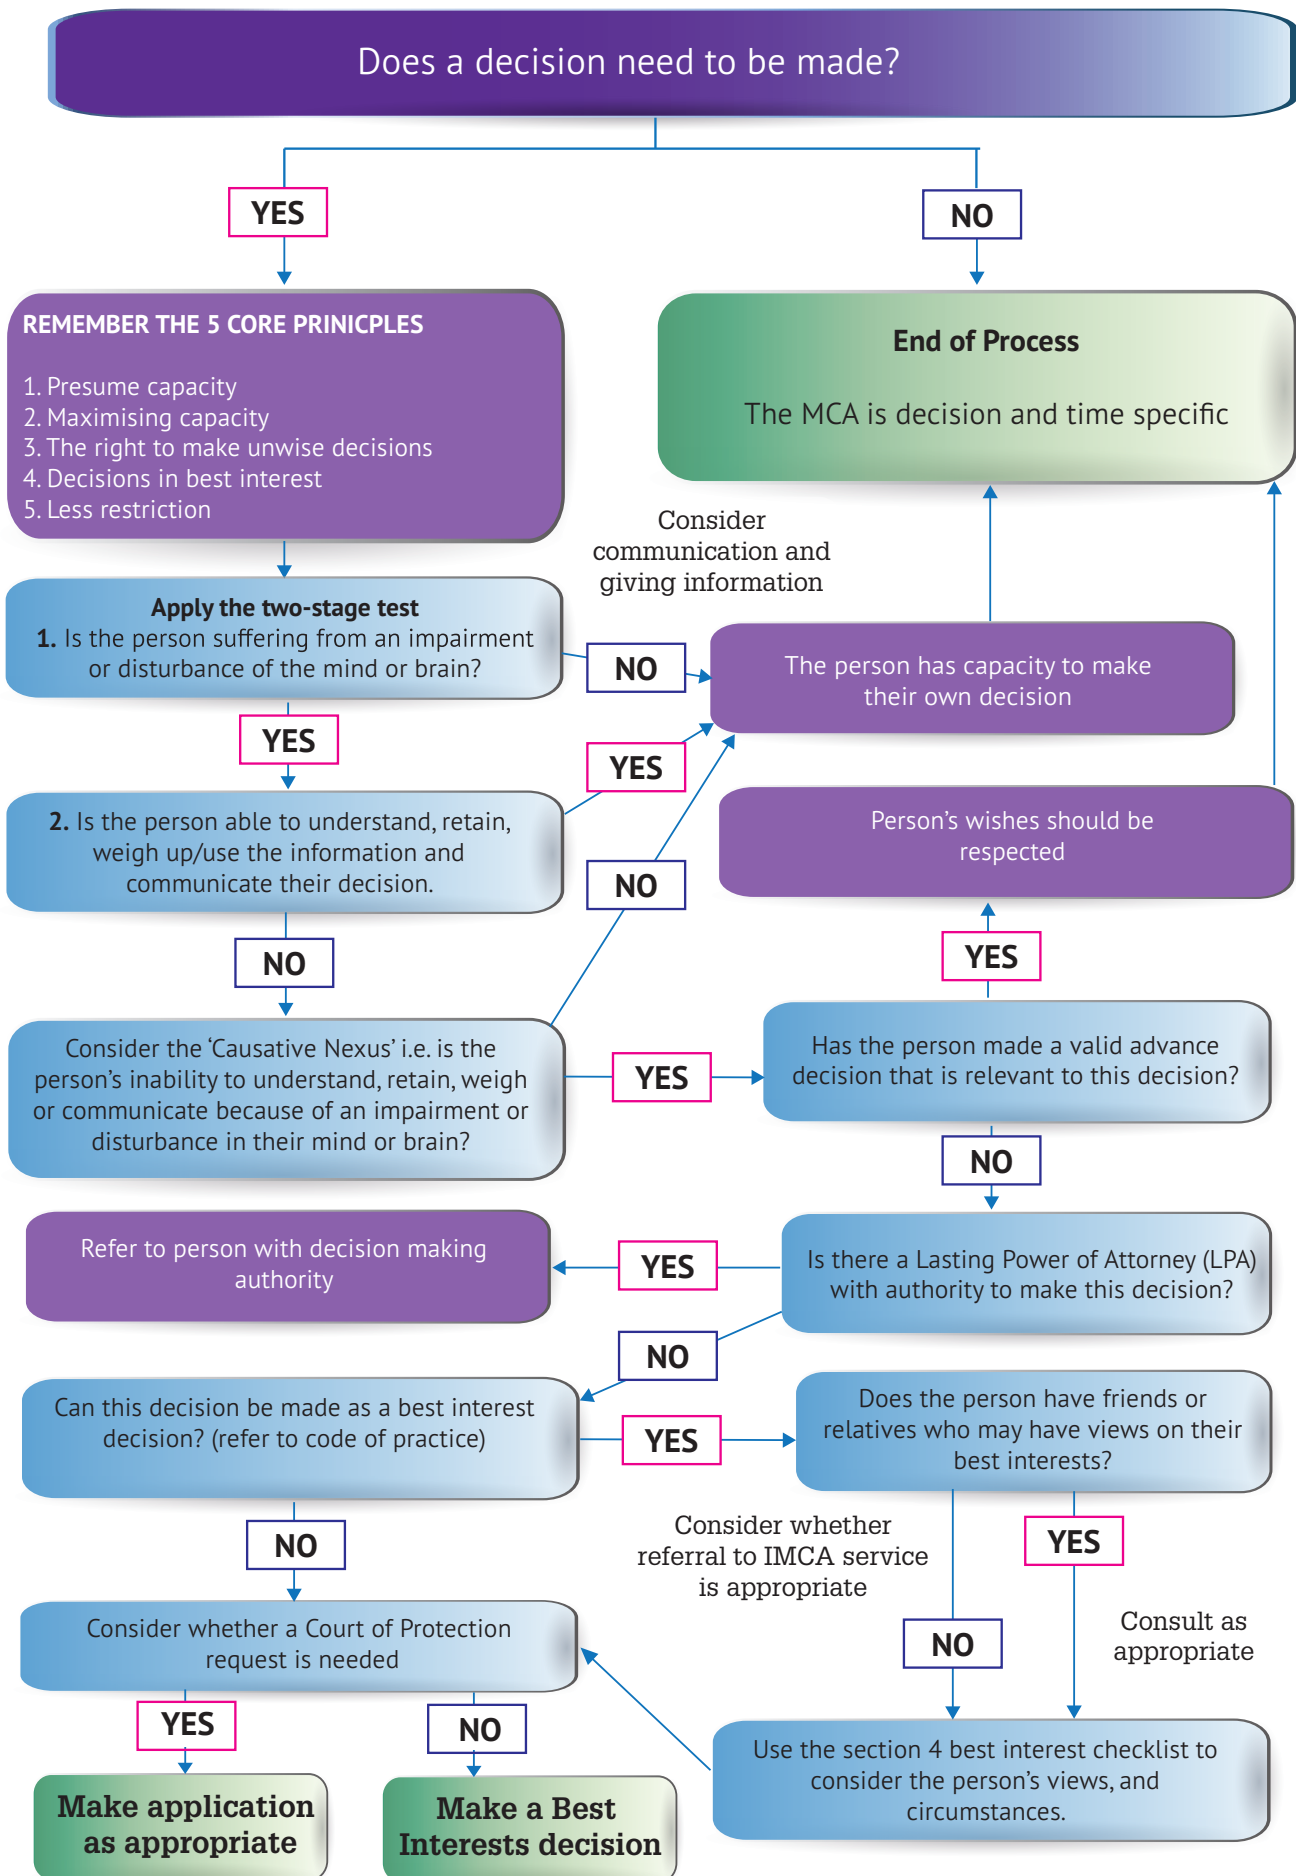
Does a decision need to be made?

YES

NO

REMEMBER THE 5 CORE PRINICPLES

1. Presume capacity
2. Maximising capacity
3. The right to make unwise decisions
4. Decisions in best interest
5. Less restriction

End of Process

The MCA is decision and time specific

Consider communication and giving information

Apply the two-stage test
1. Is the person suffering from an impairment or disturbance of the mind or brain?

NO

The person has capacity to make their own decision

YES

YES

2. Is the person able to understand, retain, weigh up/use the information and communicate their decision.

Person's wishes should be respected

NO

NO

YES

Consider the 'Causative Nexus' i.e. is the person's inability to understand, retain, weigh or communicate because of an impairment or disturbance in their mind or brain?

YES

Has the person made a valid advance decision that is relevant to this decision?

NO

Refer to person with decision making authority

YES

Is there a Lasting Power of Attorney (LPA) with authority to make this decision?

NO

Can this decision be made as a best interest decision? (refer to code of practice)

YES

Does the person have friends or relatives who may have views on their best interests?

NO

Consider whether referral to IMCA service is appropriate

YES

Consult as appropriate

Consider whether a Court of Protection request is needed

NO

YES

NO

Use the section 4 best interest checklist to consider the person's views, and circumstances.

Make application as appropriate

Make a Best Interests decision